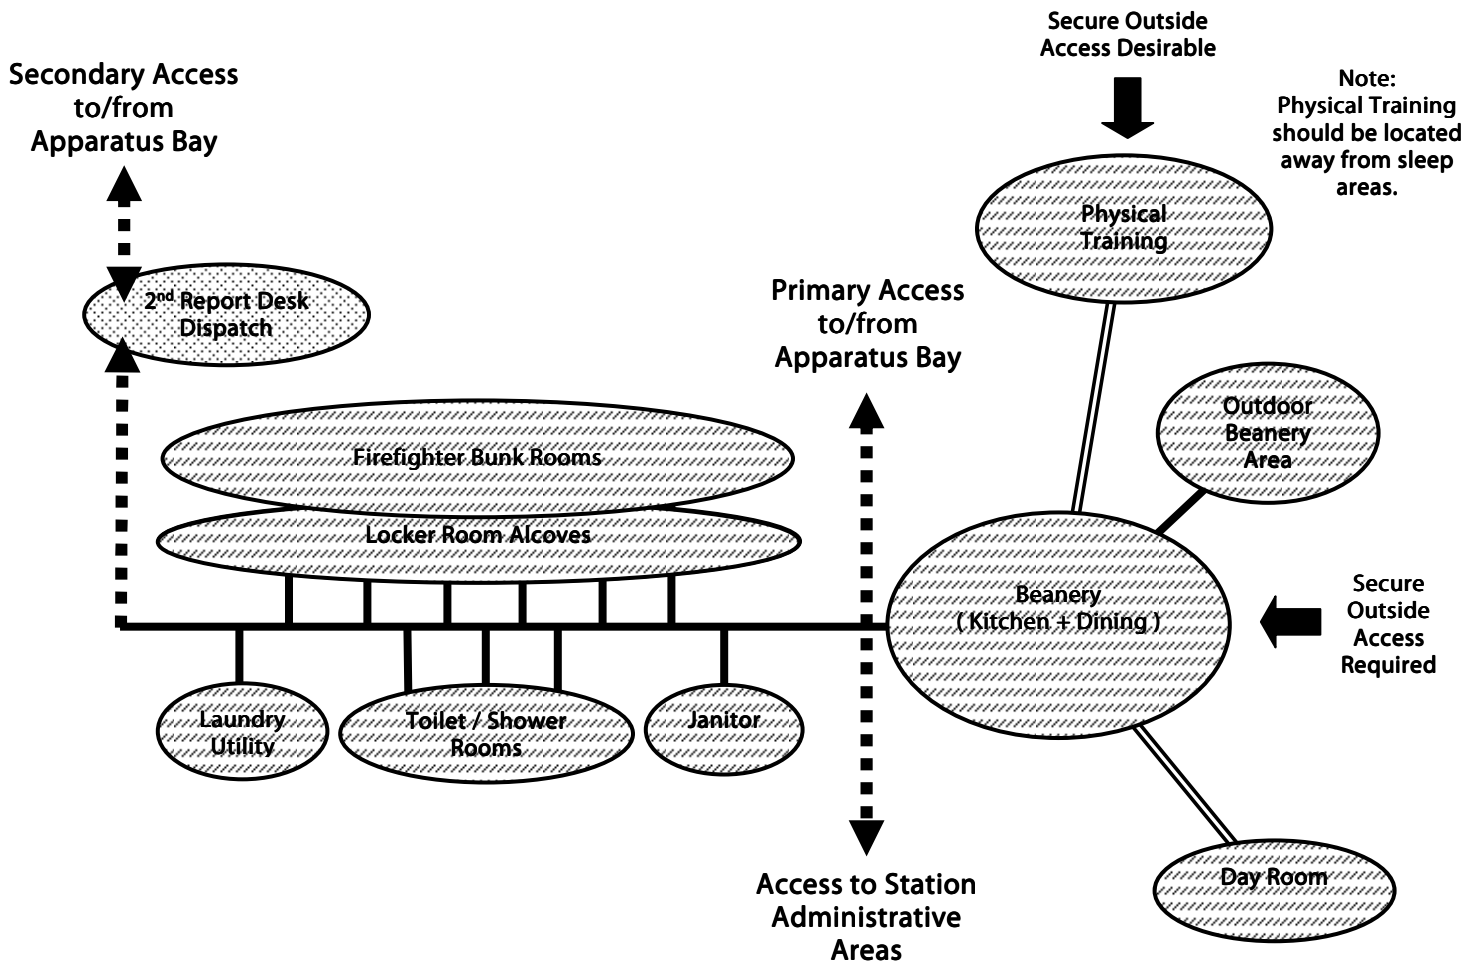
Secondary Access to/from Apparatus Bay

Secure Outside Access Desirable

Note: Physical Training should be located away from sleep areas.

Physical Training

$2^{nd}$ Report Desk Dispatch

Primary Access to/from Apparatus Bay

Outdoor Beanery Area

Firefighter Bunk Rooms

Locker Room Alcoves

Beanery ( Kitchen + Dining )

Secure Outside Access Required

Laundry Utility

Toilet / Shower Rooms

Janitor

Day Room

Access to Station Administrative Areas